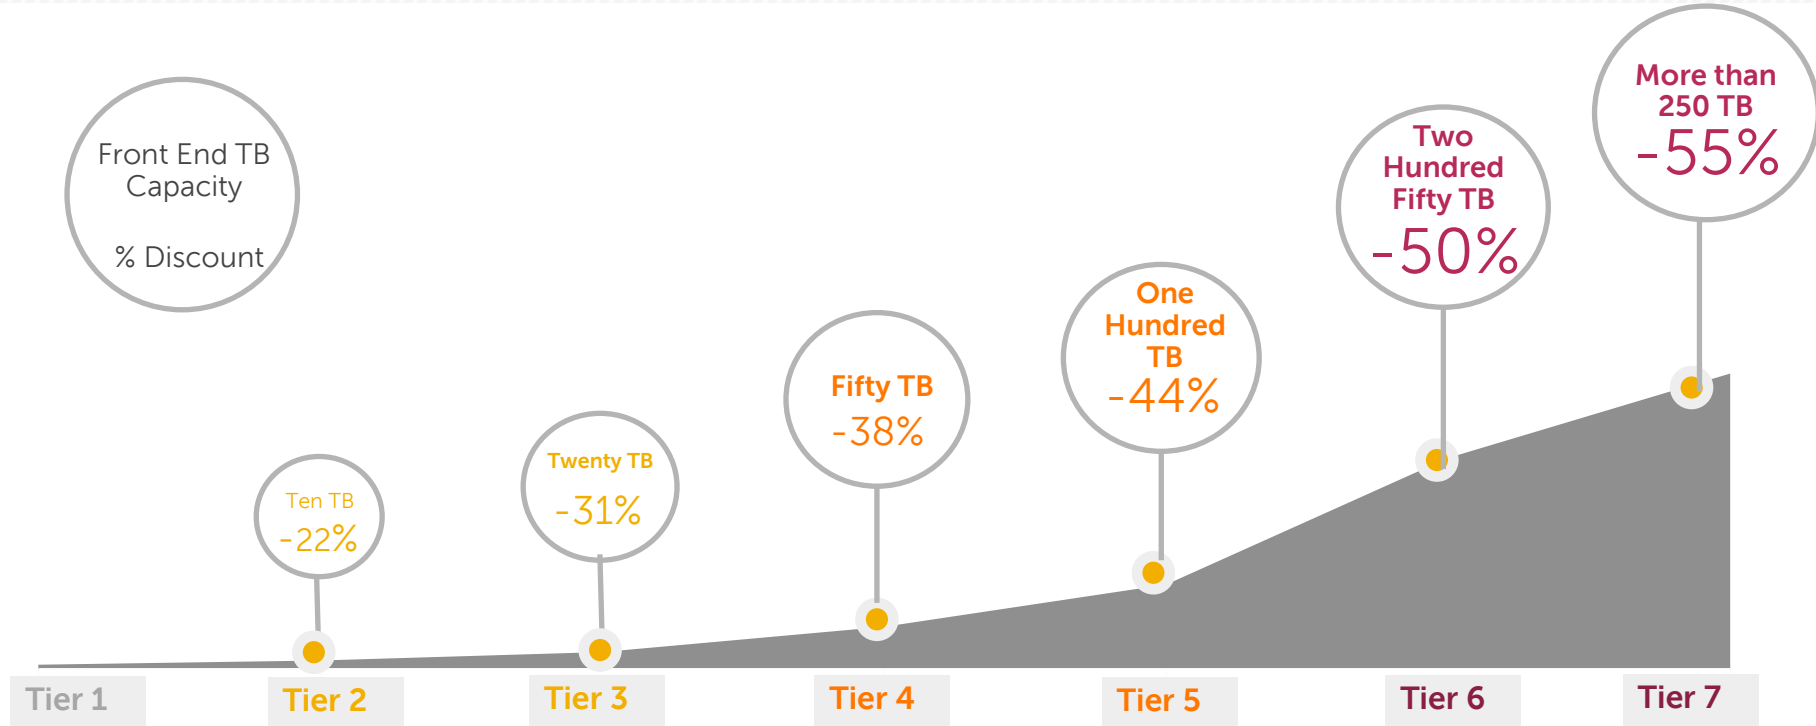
Front End TB Capacity

% Discount

Ten TB
-22%

Twenty TB
-31%

Fifty TB
-38%

One Hundred TB
-44%

Two Hundred Fifty TB
-50%

More than 250 TB
-55%

Tier 1

Tier 2

Tier 3

Tier 4

Tier 5

Tier 6

Tier 7